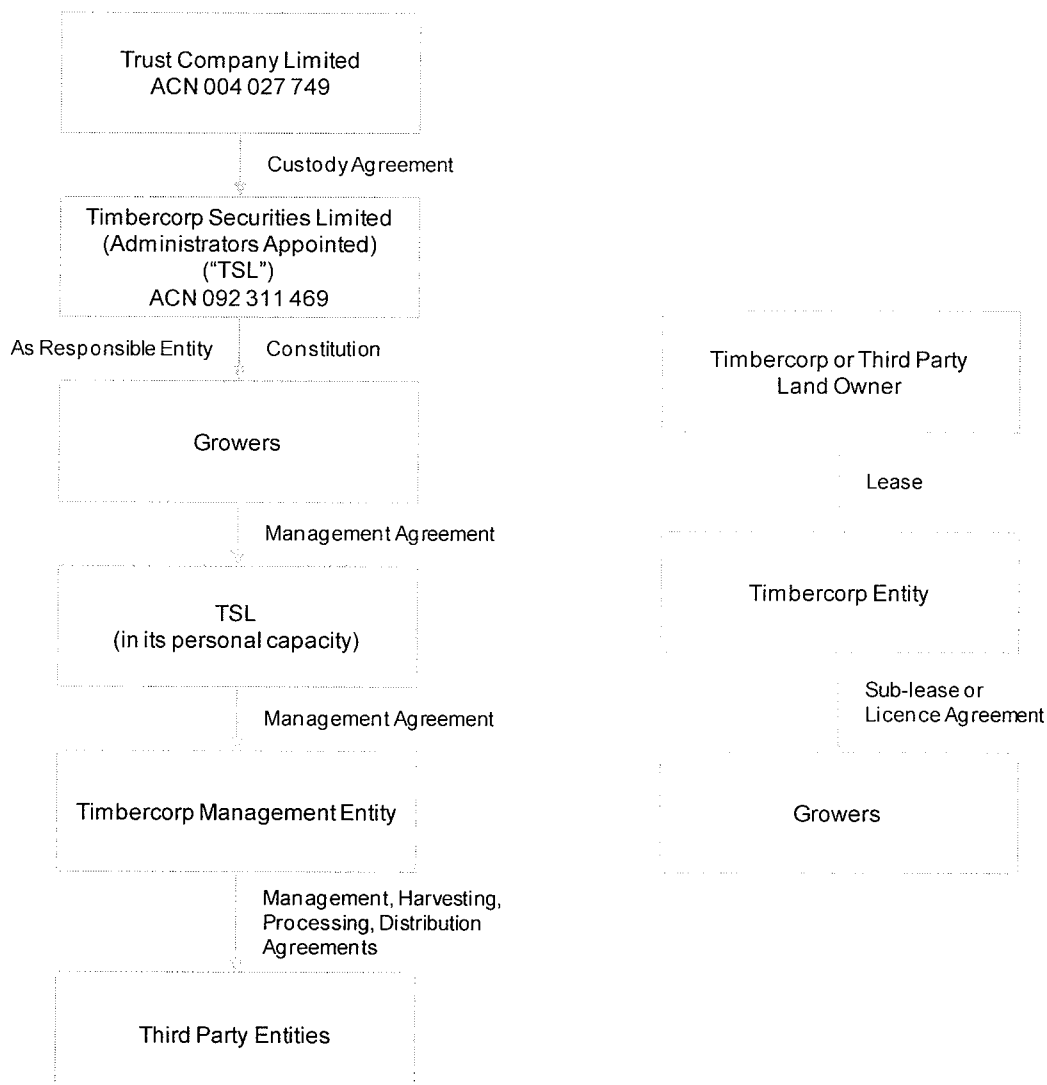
Trust Company Limited
ACN 004 027 749

Custody Agreement

Timbercorp Securities Limited
(Administrators Appointed)
("TSL")
ACN 092 311 469

As Responsible Entity

Constitution

Growers

Management Agreement

TSL
(in its personal capacity)

Management Agreement

Timbercorp Management Entity

Management, Harvesting, Processing, Distribution Agreements

Third Party Entities

Timbercorp or Third Party Land Owner

Lease

Timbercorp Entity

Sub-lease or Licence Agreement

Growers